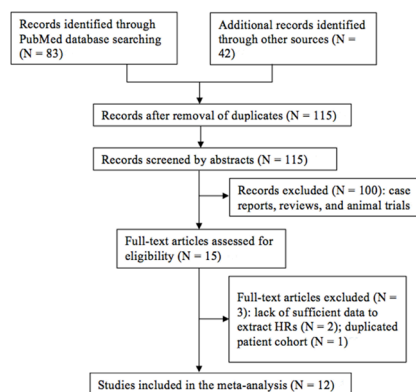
Records identified through PubMed database searching (N = 83)

Additional records identified through other sources (N = 42)

Records after removal of duplicates (N = 115)

Records screened by abstracts (N = 115)

Records excluded (N = 100): case reports, reviews, and animal trials

Full-text articles assessed for eligibility (N = 15)

Full-text articles excluded (N = 3): lack of sufficient data to extract HRs (N = 2); duplicated patient cohort (N = 1)

Studies included in the meta-analysis (N = 12)